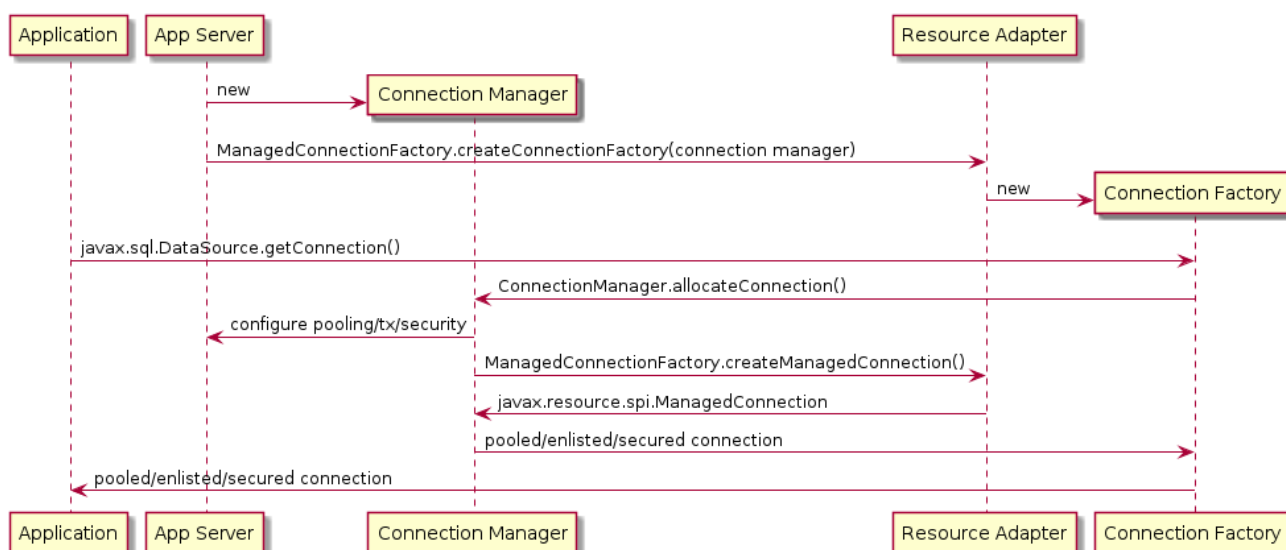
Application

App Server

Resource Adapter

new

Connection Manager

ManagedConnectionFactory.createConnectionFactory(connection manager)

new

Connection Factory

javax.sql.DataSource.getConnection()

ConnectionManager.allocateConnection()

configure pooling/tx/security

ManagedConnectionFactory.createManagedConnection()

javax.resource.spi.ManagedConnection

pooled/enlisted/secured connection

pooled/enlisted/secured connection

Application

App Server

Connection Manager

Resource Adapter

Connection Factory